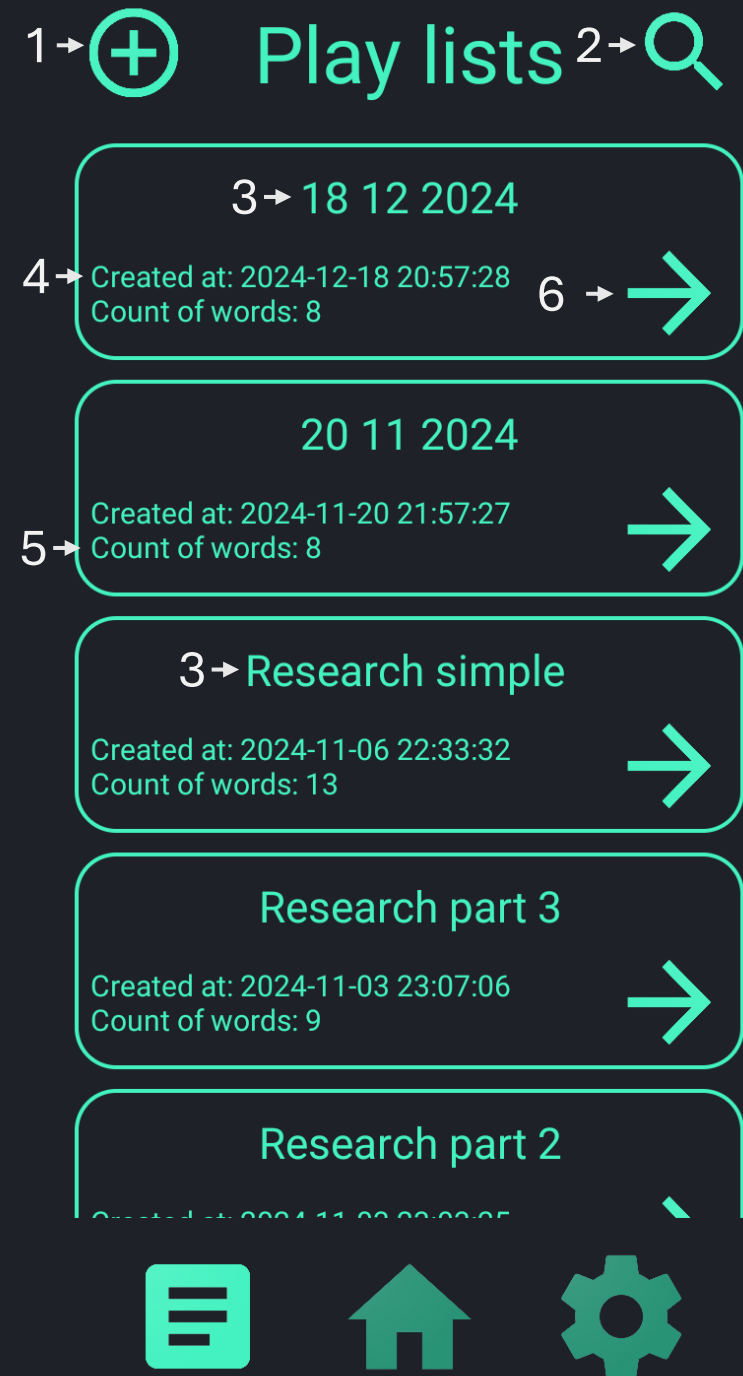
1 2
Play lists

3 18 12 2024
4 Created at: 2024-12-18 20:57:28
Count of words: 8 6

20 11 2024
Created at: 2024-11-20 21:57:27
5 Count of words: 8

3 Research simple
Created at: 2024-11-06 22:33:32
Count of words: 13

Research part 3
Created at: 2024-11-03 23:07:06
Count of words: 9

Research part 2
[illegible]